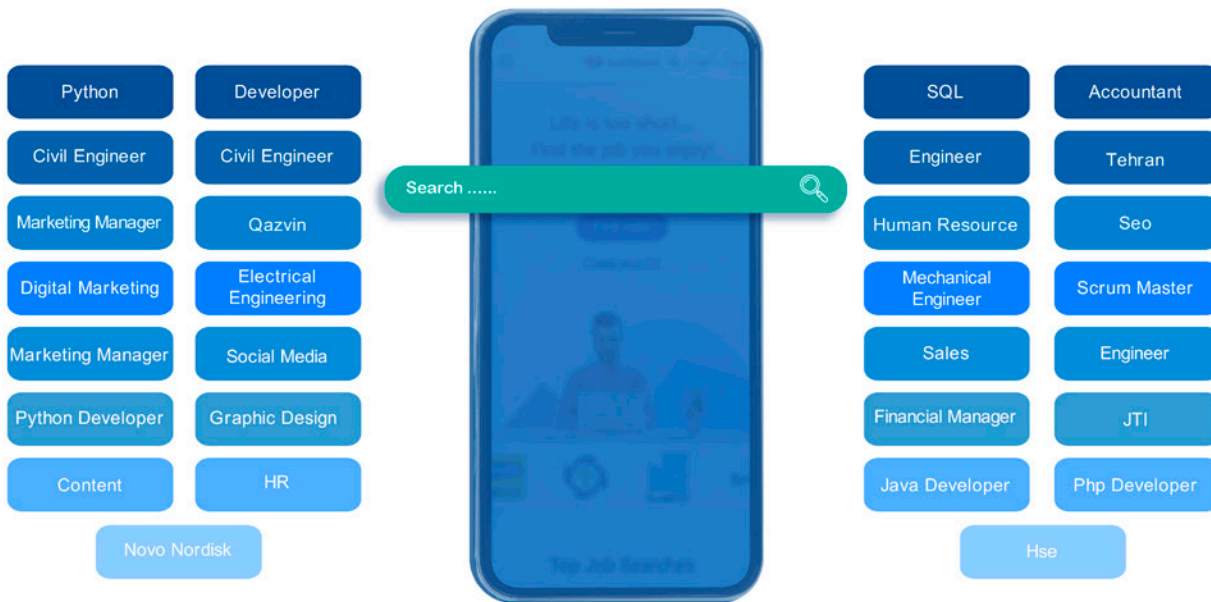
Python
Developer
Civil Engineer
Civil Engineer
Marketing Manager
Qazvin
Digital Marketing
Electrical Engineering
Marketing Manager
Social Media
Python Developer
Graphic Design
Content
HR
Novo Nordisk

Search ......

SQL
Accountant
Engineer
Tehran
Human Resource
Seo
Mechanical Engineer
Scrum Master
Sales
Engineer
Financial Manager
JTI
Java Developer
Php Developer
Hse